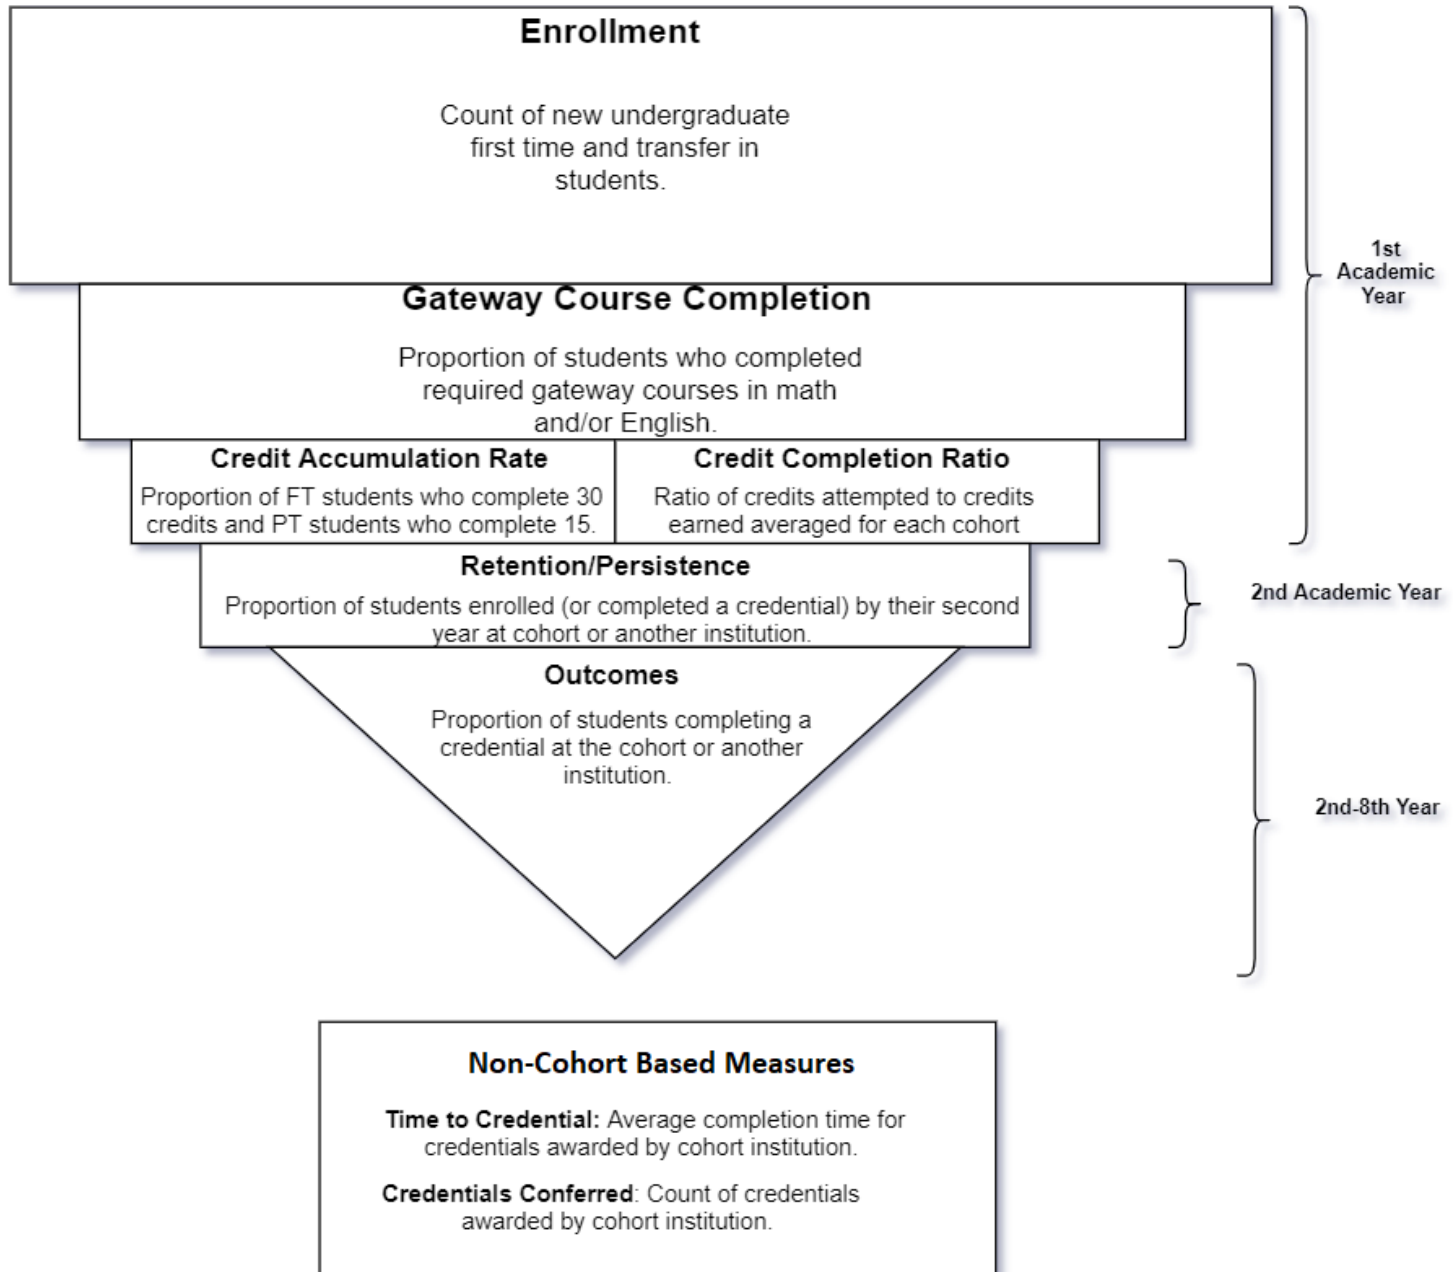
Enrollment

Count of new undergraduate first time and transfer in students.

Gateway Course Completion

Proportion of students who completed required gateway courses in math and/or English.

Credit Accumulation Rate

Proportion of FT students who complete 30 credits and PT students who complete 15.

Credit Completion Ratio

Ratio of credits attempted to credits earned averaged for each cohort

1st Academic Year

Retention/Persistence

Proportion of students enrolled (or completed a credential) by their second year at cohort or another institution.

2nd Academic Year

Outcomes

Proportion of students completing a credential at the cohort or another institution.

2nd-8th Year

Non-Cohort Based Measures

Time to Credential: Average completion time for credentials awarded by cohort institution.

Credentials Conferred: Count of credentials awarded by cohort institution.